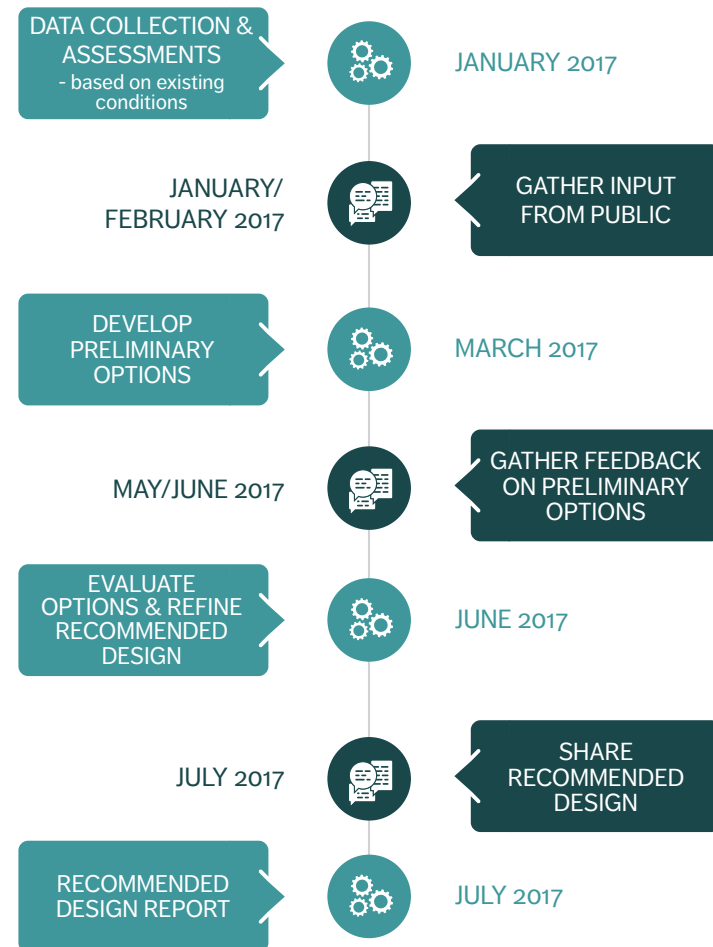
DATA COLLECTION & ASSESSMENTS
- based on existing conditions

JANUARY 2017

JANUARY/ FEBRUARY 2017

GATHER INPUT FROM PUBLIC

DEVELOP PRELIMINARY OPTIONS

MARCH 2017

MAY/JUNE 2017

GATHER FEEDBACK ON PRELIMINARY OPTIONS

EVALUATE OPTIONS & REFINE RECOMMENDED DESIGN

JUNE 2017

JULY 2017

SHARE RECOMMENDED DESIGN

RECOMMENDED DESIGN REPORT

JULY 2017